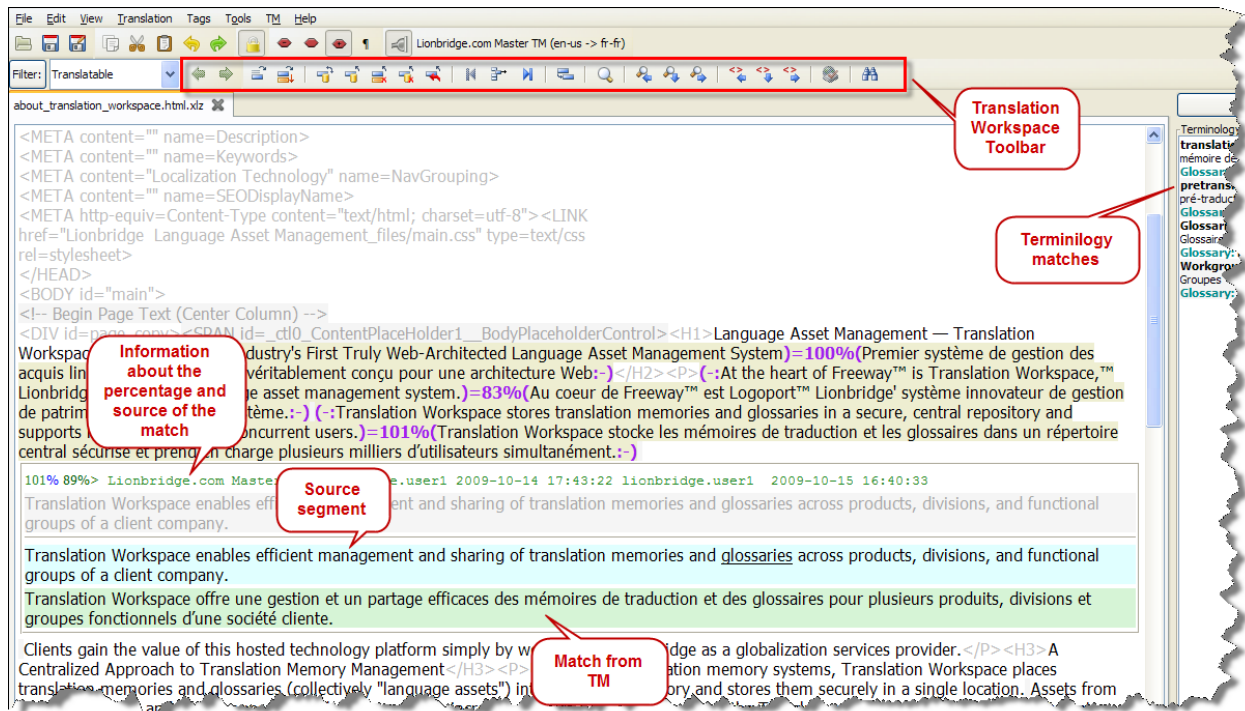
File Edit View Translation Tags Tools TM Help

Lionbridge.com Master TM (en-us -> fr-fr)

Filter: Translatable

about_translation_workspace.html.xlz

Translation Workspace Toolbar

Terminology
translati
mémoire de
Glossar
pretrans
pré-traduc
Glossar
Glossar
Glossaire
Glossary:
Workgro
Groupes
Glossary:

Terminilogy matches

<META content="" name=Description>
<META content="" name=Keywords>
<META content="Localization Technology" name=NavGrouping>
<META content="" name=SEODisplayName>
<META http-equiv=Content-Type content="text/html; charset=utf-8"><LINK href="Lionbridge Language Asset Management_files/main.css" type=text/css rel=stylesheet>
</HEAD>
<BODY id="main">
<!-- Begin Page Text (Center Column) -->
<DIV id=page_copy><SPAN id=_ctl0_ContentPlaceHolder1__BodyPlaceholderControl><H1>Language Asset Management — Translation Workspac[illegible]dustry's First Truly Web-Architected Language Asset Management System)=100%(Premier système de gestion des acquis lin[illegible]véritablement conçu pour une architecture Web:-)</H2><P>(-:At the heart of Freeway™ is Translation Workspace,™ Lionbridg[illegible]e asset management system.)=83%(Au coeur de Freeway™ est Logoport™ Lionbridge' système innovateur de gestion de patrim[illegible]tème.:-) (-:Translation Workspace stores translation memories and glossaries in a secure, central repository and supports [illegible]oncurrent users.)=101%(Translation Workspace stocke les mémoires de traduction et les glossaires dans un répertoire central sécurisé et prend en charge plusieurs milliers d'utilisateurs simultanément.:-)

Information about the percentage and source of the match

101% 89%> Lionbridge.com Master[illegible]e.user1 2009-10-14 17:43:22 lionbridge.user1 2009-10-15 16:40:33
Translation Workspace enables effi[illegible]ent and sharing of translation memories and glossaries across products, divisions, and functional groups of a client company.

Source segment

Translation Workspace enables efficient management and sharing of translation memories and glossaries across products, divisions, and functional groups of a client company.

Translation Workspace offre une gestion et un partage efficaces des mémoires de traduction et des glossaires pour plusieurs produits, divisions et groupes fonctionnels d'une société cliente.

Clients gain the value of this hosted technology platform simply by w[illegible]idge as a globalization services provider.</P><H3>A Centralized Approach to Translation Memory Management</H3><P>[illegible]ation memory systems, Translation Workspace places translation memories and glossaries (collectively "language assets") in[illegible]ory and stores them securely in a single location. Assets from

Match from TM